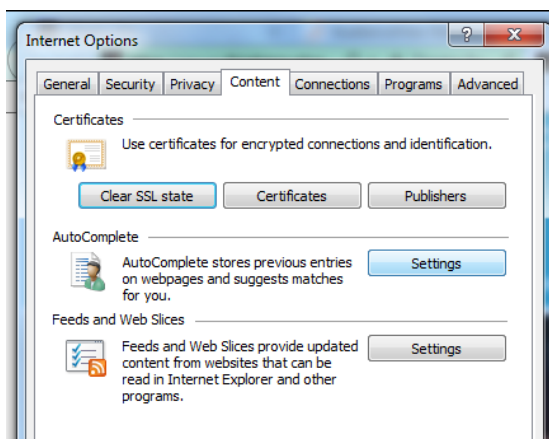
Internet Options

?

X

General

Security

Privacy

Content

Connections

Programs

Advanced

Certificates

Use certificates for encrypted connections and identification.

Clear SSL state

Certificates

Publishers

AutoComplete

AutoComplete stores previous entries on webpages and suggests matches for you.

Settings

Feeds and Web Slices

Feeds and Web Slices provide updated content from websites that can be read in Internet Explorer and other programs.

Settings